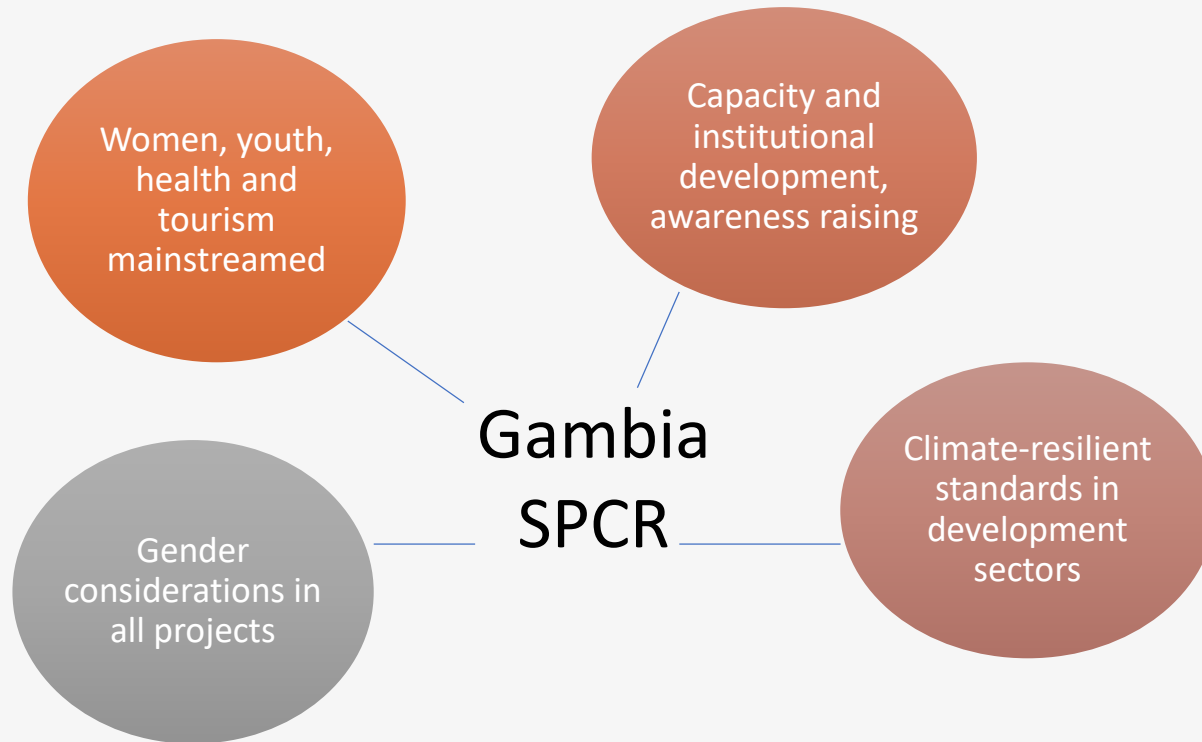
Women, youth, health and tourism mainstreamed

Capacity and institutional development, awareness raising

Gambia SPCR

Gender considerations in all projects

Climate-resilient standards in development sectors